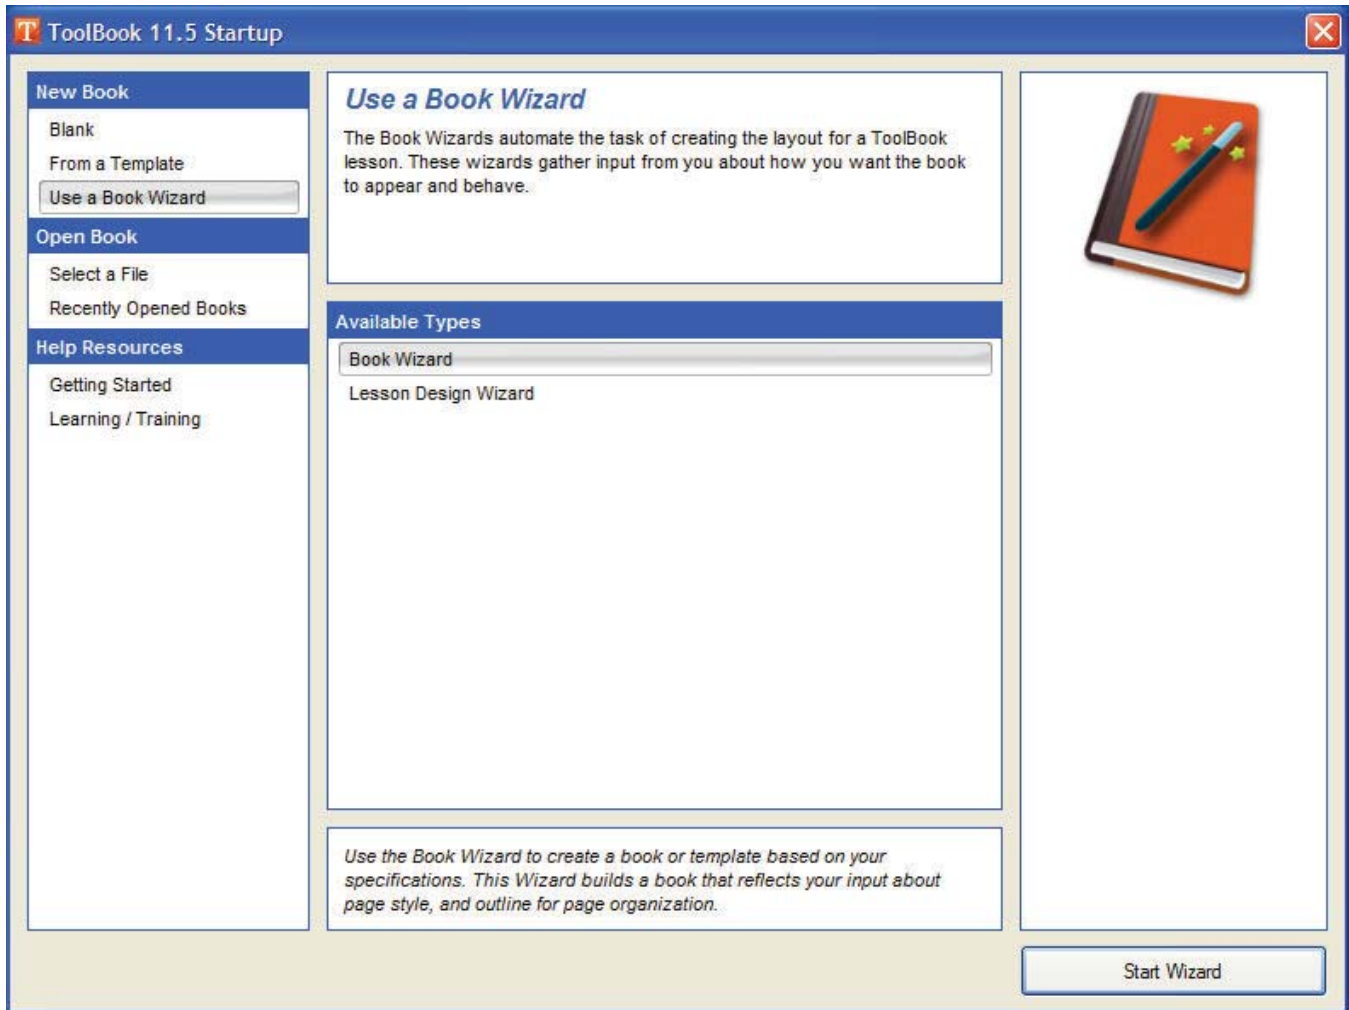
T ToolBook 11.5 Startup

New Book
Blank
From a Template
Use a Book Wizard

Open Book
Select a File
Recently Opened Books

Help Resources
Getting Started
Learning / Training

Use a Book Wizard

The Book Wizards automate the task of creating the layout for a ToolBook lesson. These wizards gather input from you about how you want the book to appear and behave.

Available Types
Book Wizard
Lesson Design Wizard

Use the Book Wizard to create a book or template based on your specifications. This Wizard builds a book that reflects your input about page style, and outline for page organization.

Start Wizard